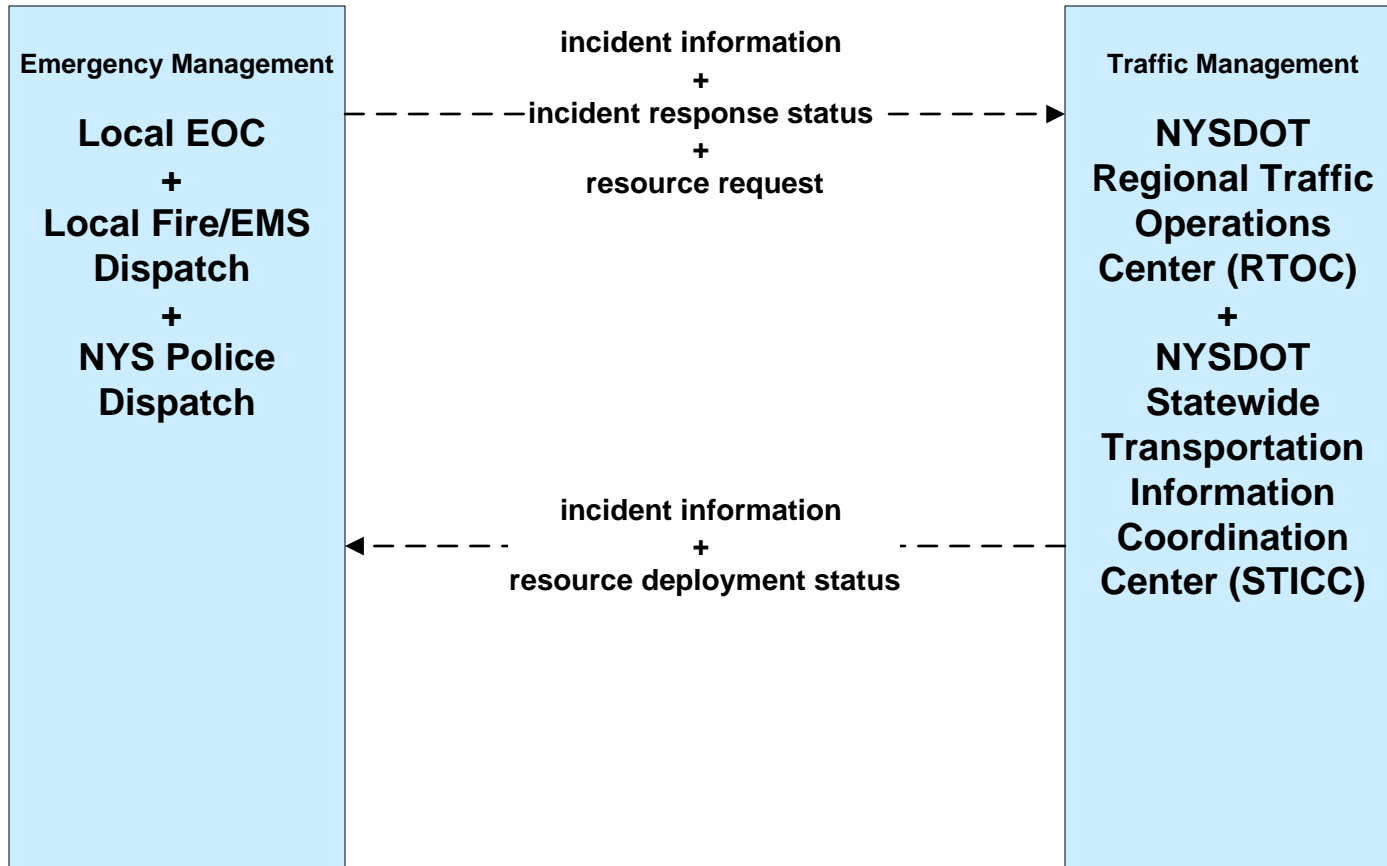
Emergency Management

Local EOC
+
Local Fire/EMS Dispatch
+
NYS Police Dispatch

incident information
+
incident response status
+
resource request

Traffic Management

NYSDOT Regional Traffic Operations Center (RTOC)
+
NYSDOT Statewide Transportation Information Coordination Center (STICC)

incident information
+
resource deployment status